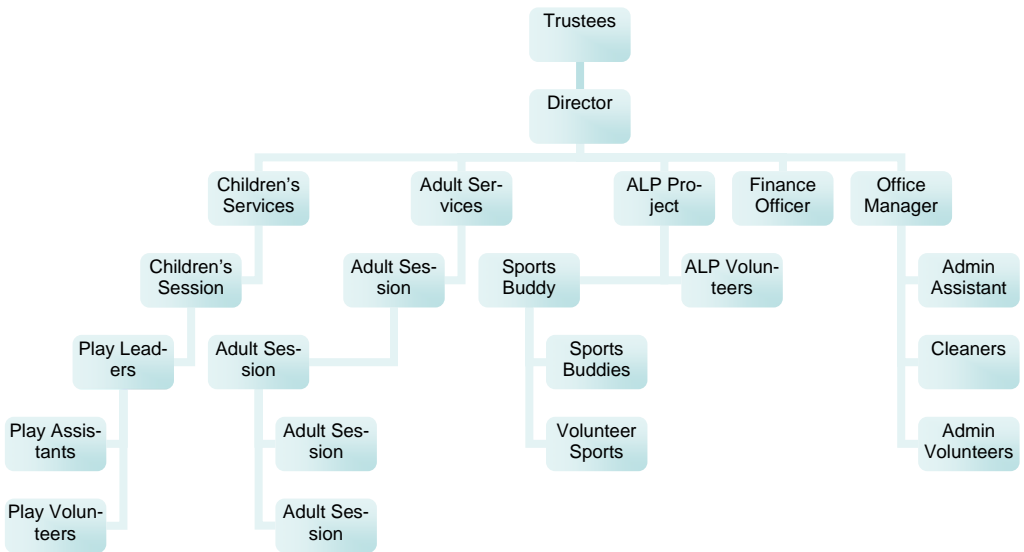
Trustees

Director

Children's Services

Adult Services

ALP Project

Finance Officer

Office Manager

Children's Session

Adult Session

Sports Buddy

ALP Volunteers

Admin Assistant

Play Leaders

Adult Session

Sports Buddies

Cleaners

Play Assistants

Adult Session

Volunteer Sports

Admin Volunteers

Play Volunteers

Adult Session